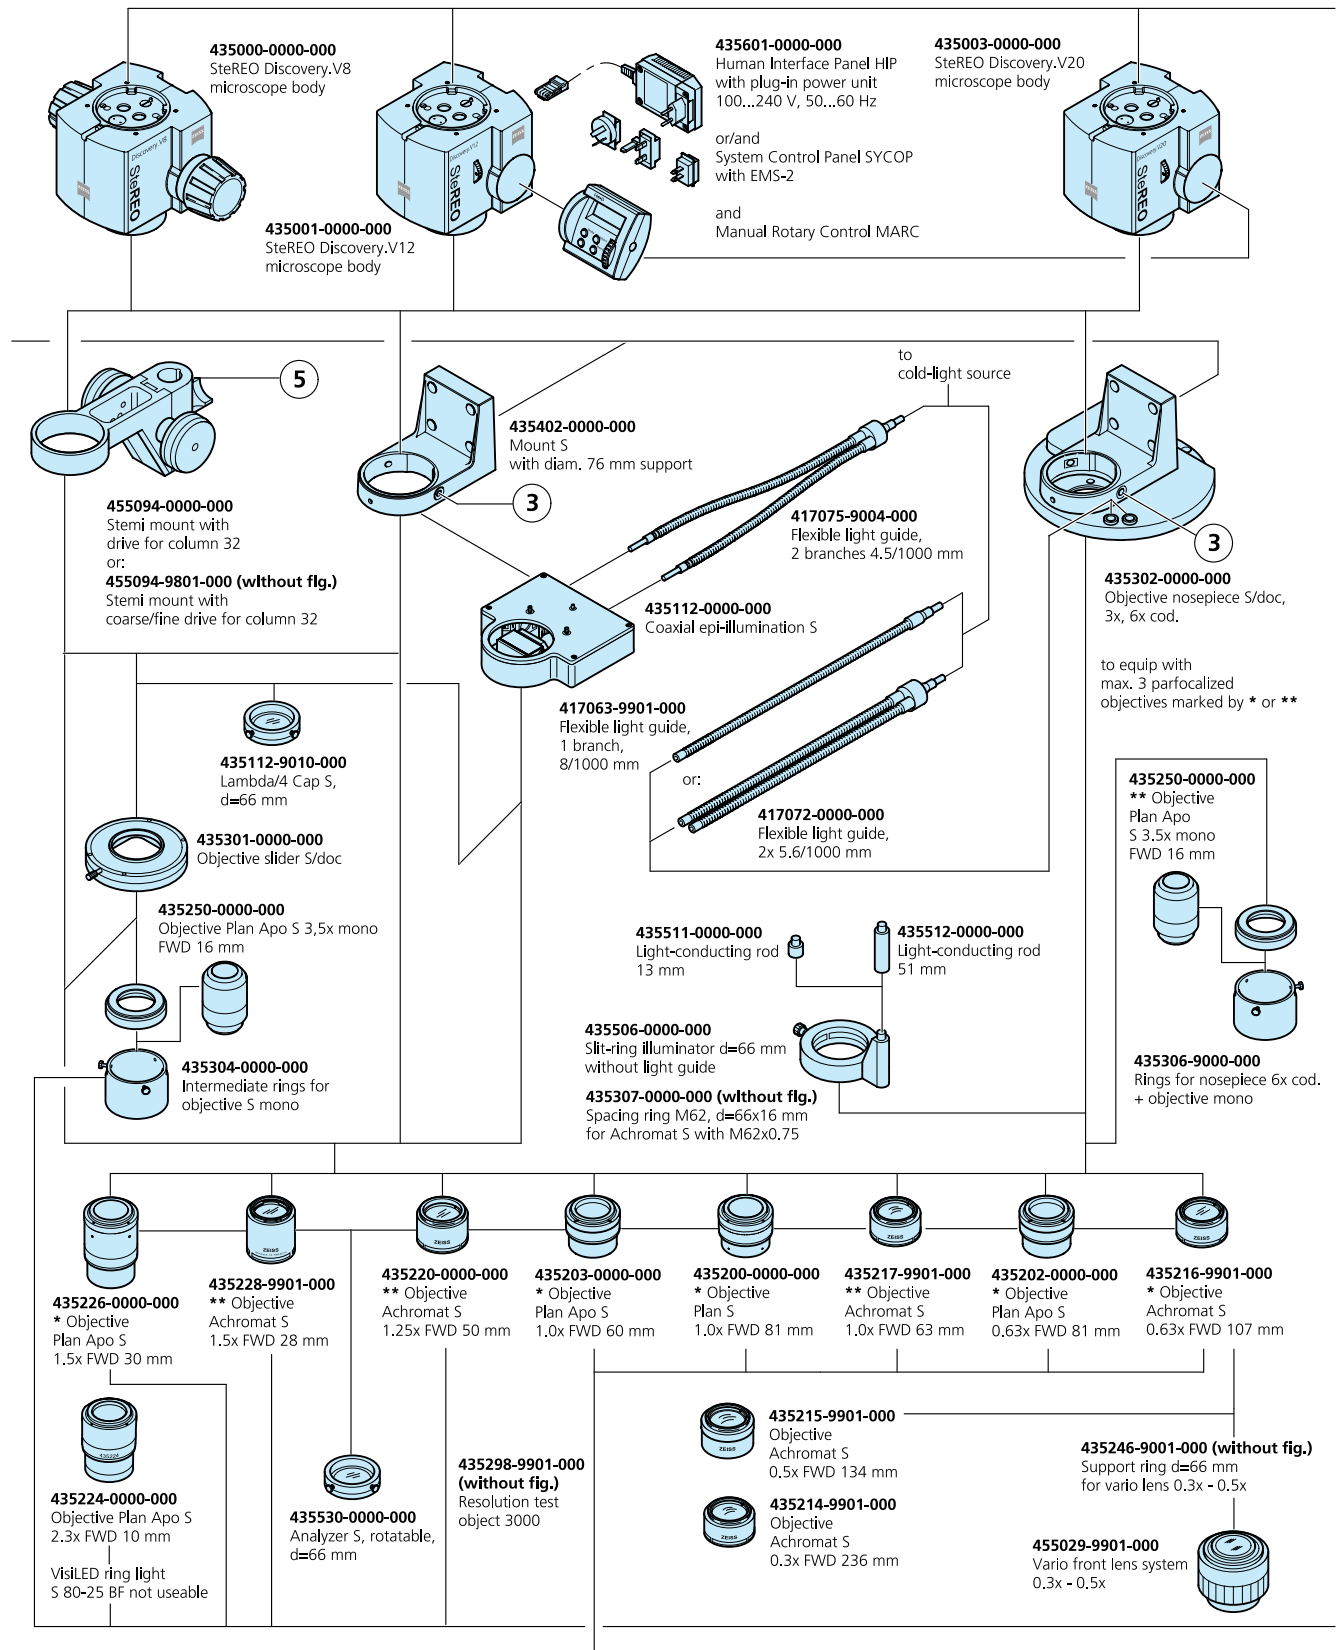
435000-0000-000
SteREO Discovery.V8
microscope body

435601-0000-000
Human Interface Panel HIP
with plug-in power unit
100...240 V, 50...60 Hz

or/and
System Control Panel SYCOP
with EMS-2

and
Manual Rotary Control MARC

435003-0000-000
SteREO Discovery.V20
microscope body

435001-0000-000
SteREO Discovery.V12
microscope body

Discovery.V8
SteREO
Discovery.V12
SteREO
Discovery.V20
SteREO

to
cold-light source

5

435402-0000-000
Mount S
with diam. 76 mm support

3

3

455094-0000-000
Stemi mount with
drive for column 32
or:
455094-9801-000 (without flg.)
Stemi mount with
coarse/fine drive for column 32

417075-9004-000
Flexible light guide,
2 branches 4.5/1000 mm

435302-0000-000
Objective nosepiece S/doc,
3x, 6x cod.

435112-0000-000
Coaxial epi-illumination S

to equip with
max. 3 parfocalized
objectives marked by * or **

417063-9901-000
Flexible light guide,
1 branch,
8/1000 mm

435112-9010-000
Lambda/4 Cap S,
d=66 mm

or:

417072-0000-000
Flexible light guide,
2x 5.6/1000 mm

435250-0000-000
** Objective
Plan Apo
S 3.5x mono
FWD 16 mm

435301-0000-000
Objective slider S/doc

435250-0000-000
Objective Plan Apo S 3,5x mono
FWD 16 mm

435511-0000-000
Light-conducting rod
13 mm

435512-0000-000
Light-conducting rod
51 mm

435506-0000-000
Slit-ring illuminator d=66 mm
without light guide

435304-0000-000
Intermediate rings for
objective S mono

435307-0000-000 (without flg.)
Spacing ring M62, d=66x16 mm
for Achromat S with M62x0.75

435306-9000-000
Rings for nosepiece 6x cod.
+ objective mono

435226-0000-000
* Objective
Plan Apo S
1.5x FWD 30 mm

435228-9901-000
** Objective
Achromat S
1.5x FWD 28 mm

435220-0000-000
** Objective
Achromat S
1.25x FWD 50 mm

435203-0000-000
* Objective
Plan Apo S
1.0x FWD 60 mm

435200-0000-000
* Objective
Plan S
1.0x FWD 81 mm

435217-9901-000
** Objective
Achromat S
1.0x FWD 63 mm

435202-0000-000
* Objective
Plan Apo S
0.63x FWD 81 mm

435216-9901-000
* Objective
Achromat S
0.63x FWD 107 mm

435215-9901-000
Objective
Achromat S
0.5x FWD 134 mm

435246-9001-000 (without fig.)
Support ring d=66 mm
for vario lens 0.3x - 0.5x

435224-0000-000
Objective Plan Apo S
2.3x FWD 10 mm

VisiLED ring light
S 80-25 BF not useable

435530-0000-000
Analyzer S, rotatable,
d=66 mm

435298-9901-000
(without fig.)
Resolution test
object 3000

435214-9901-000
Objective
Achromat S
0.3x FWD 236 mm

455029-9901-000
Vario front lens system
0.3x - 0.5x